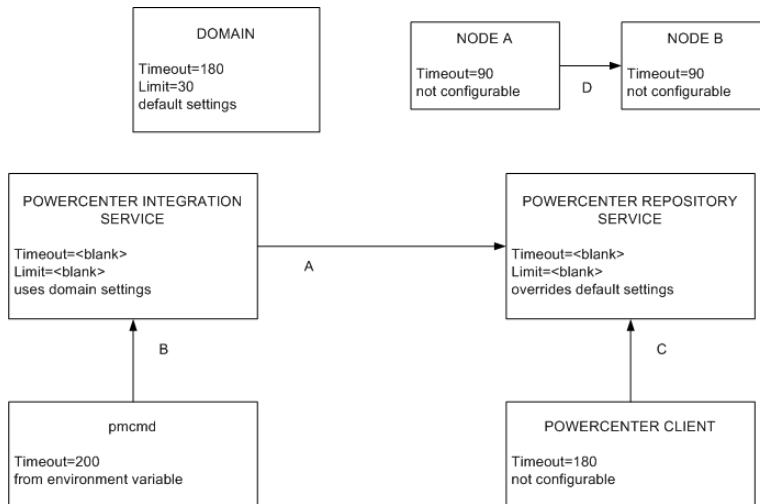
DOMAIN

Timeout=180
Limit=30
default settings

NODE A

Timeout=90
not configurable

D

NODE B

Timeout=90
not configurable

POWERCENTER INTEGRATION SERVICE

Timeout=<blank>
Limit=<blank>
uses domain settings

A

POWERCENTER REPOSITORY SERVICE

Timeout=<blank>
Limit=<blank>
overrides default settings

B

C

pmcmd

Timeout=200
from environment variable

POWERCENTER CLIENT

Timeout=180
not configurable